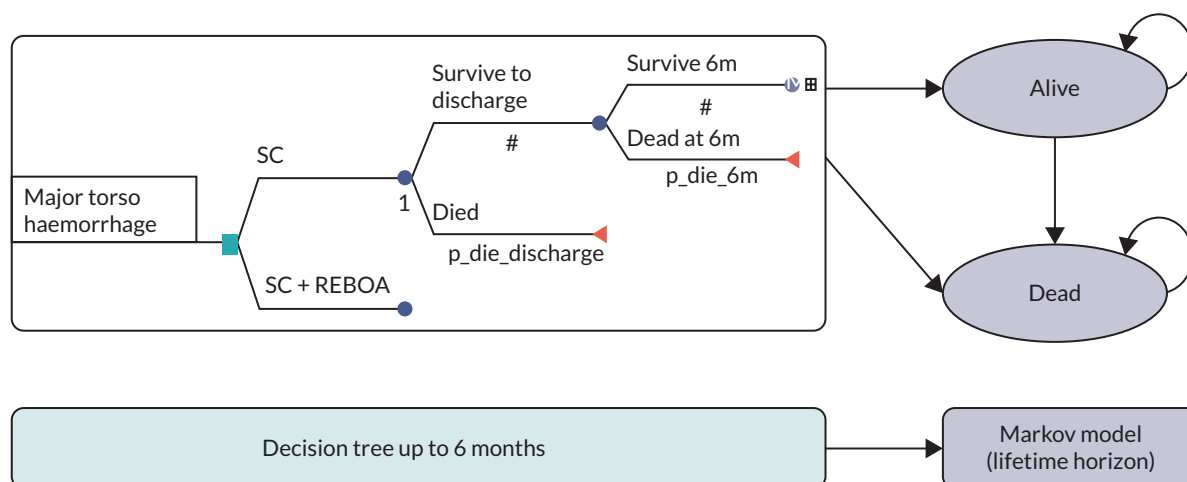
Major torso haemorrhage

SC

SC + REBOA

1

Survive to discharge

#

Died

p_die_discharge

Survive 6m

#

Dead at 6m

p_die_6m

Alive

Dead

Decision tree up to 6 months

Markov model (lifetime horizon)